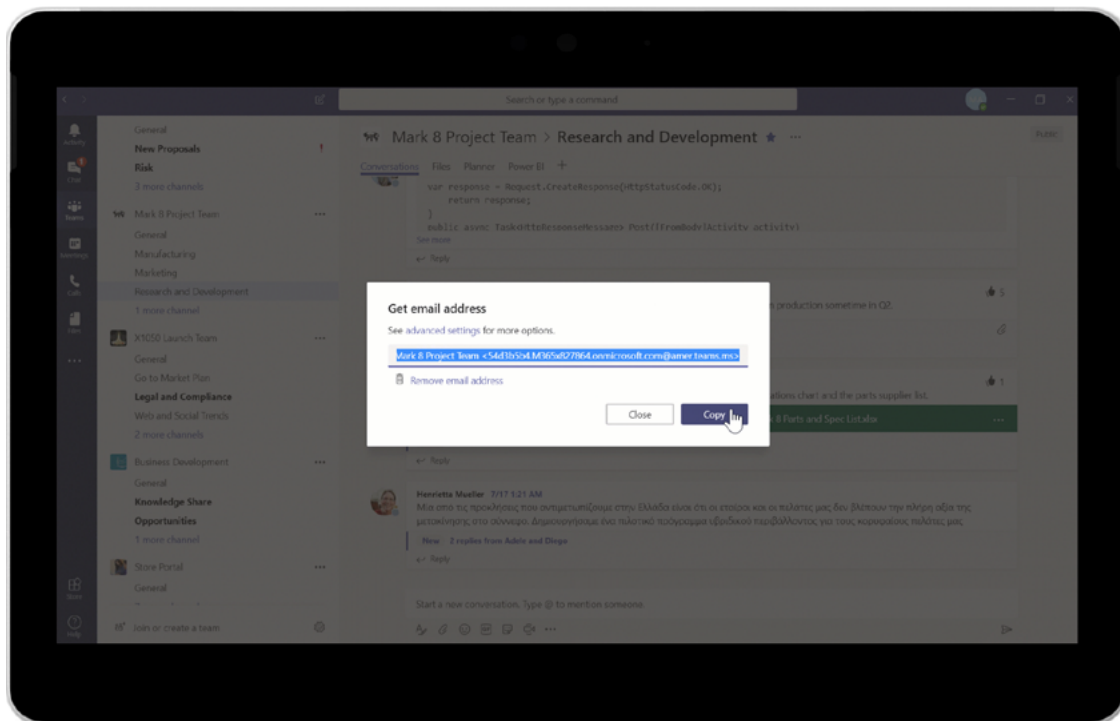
Search or type a command

Activity
Chat
Teams
Meetings
Calls
Files
...
Store
Help

General
New Proposals
Risk
3 more channels
Mark 8 Project Team
General
Manufacturing
Marketing
Research and Development
1 more channel
X1050 Launch Team
General
Go to Market Plan
Legal and Compliance
Web and Social Trends
2 more channels
Business Development
General
Knowledge Share
Opportunities
1 more channel
Store Portal
General
Join or create a team

Mark 8 Project Team > Research and Development
Public
Conversations Files Planner Power BI +

var response = Request.CreateResponse(HttpStatusCode.OK);
return response;
}
public async Task<HttpResponseMessage> Post([FromBody]Activity activity)
See more
Reply

s production sometime in Q2.
5
ations chart and the parts supplier list.
1
8 Parts and Spec List.xlsx
Reply

Henrietta Mueller 7/17 1:21 AM
Μια από τις προκλήσεις που αντιμετωπίζουμε στην Ελλάδα είναι ότι οι εταίροι και οι πελάτες μας δεν βλέπουν την πλήρη αξία της μετακίνησης στο σύννεφο. Δημιουργήσαμε ένα πιλοτικό πρόγραμμα ειδικού περιβάλλοντος για τους κορυφαίους πελάτες μας
New 2 replies from Adele and Diego
Reply

Start a new conversation. Type @ to mention someone.

Get email address
See advanced settings for more options.
Mark 8 Project Team <54d1b5b4.M365x827864.onmicrosoft.com@amer.teams.ms>
Remove email address
Close
Copy